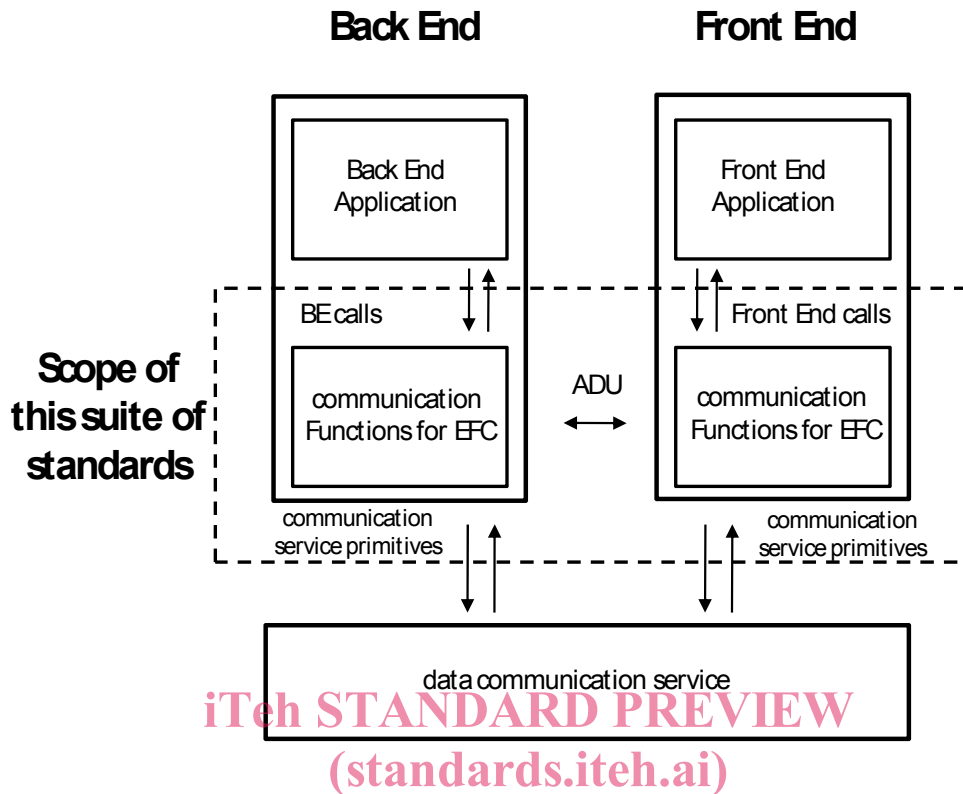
Back End

Front End

Back End Application

Front End Application

BE calls

Front End calls

Scope of this suite of standards

communication Functions for EFC

ADU

communication Functions for EFC

communication service primitives

communication service primitives

data communication service

iTeh STANDARD PREVIEW
(standards.iteh.ai)